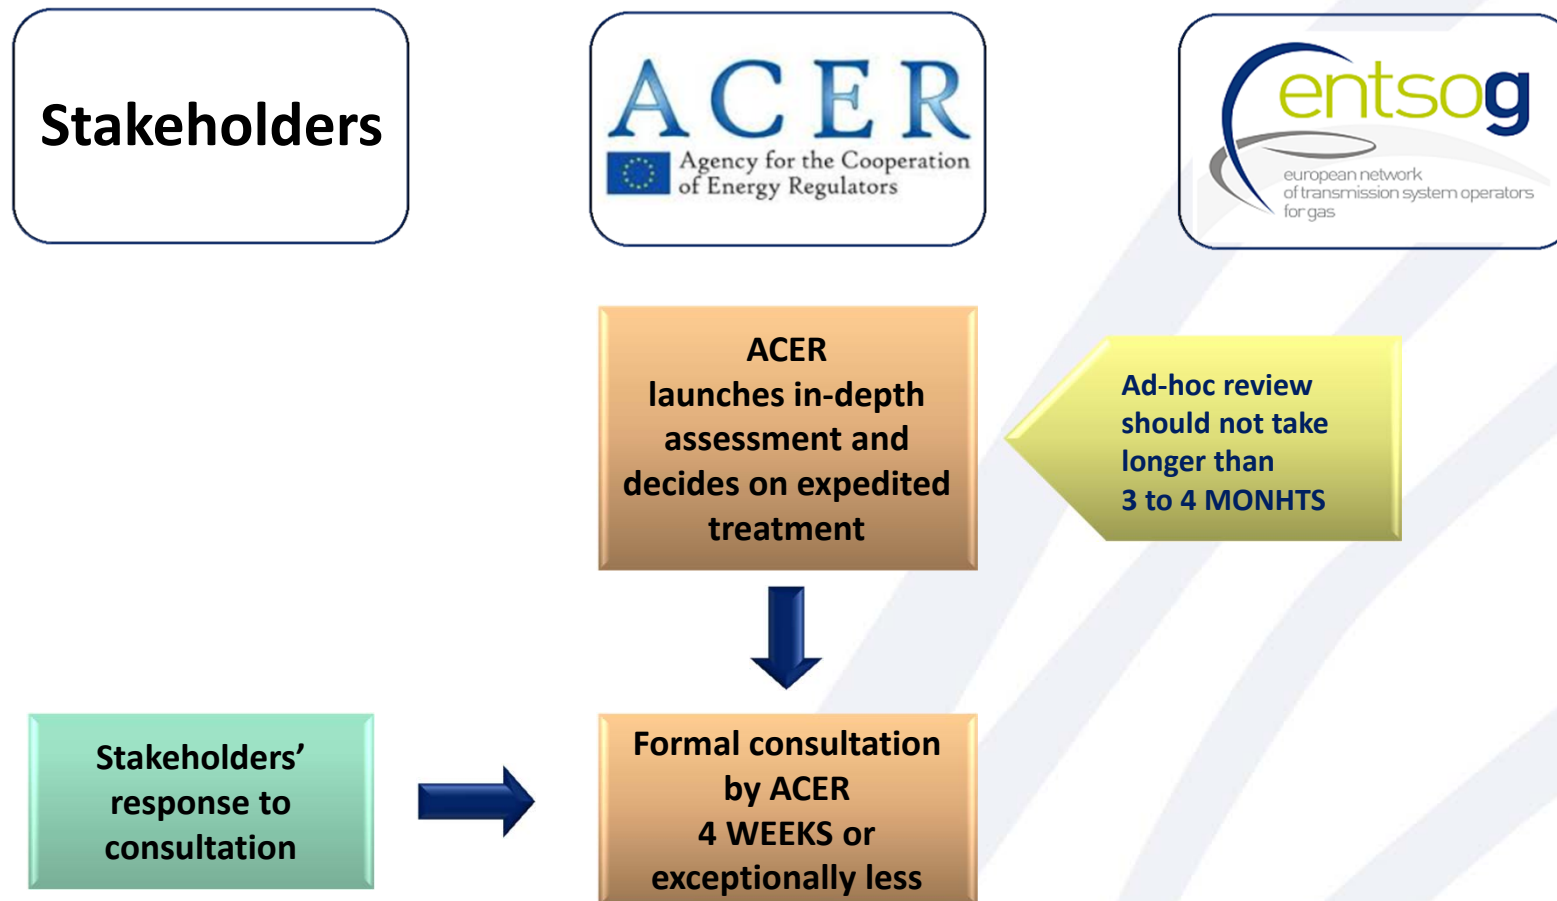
Stakeholders

ACER
Agency for the Cooperation of Energy Regulators

entsog
european network of transmission system operators for gas

ACER launches in-depth assessment and decides on expedited treatment

Ad-hoc review should not take longer than 3 to 4 MONHTS

Stakeholders' response to consultation

Formal consultation by ACER 4 WEEKS or exceptionally less